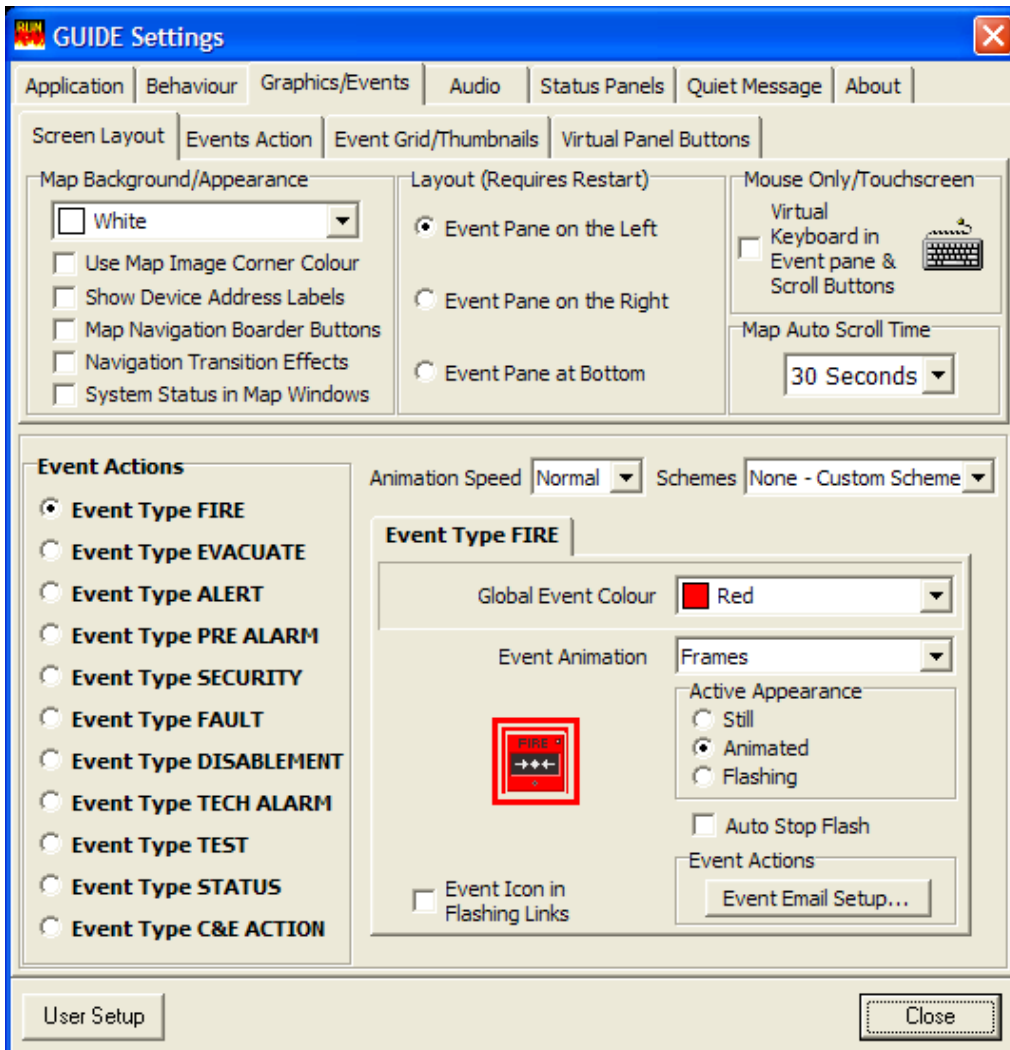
GUIDE Settings

Application | Behaviour | Graphics/Events | Audio | Status Panels | Quiet Message | About

Screen Layout | Events Action | Event Grid/Thumbnails | Virtual Panel Buttons

Map Background/Appearance
White
Use Map Image Corner Colour
Show Device Address Labels
Map Navigation Boarder Buttons
Navigation Transition Effects
System Status in Map Windows

Layout (Requires Restart)
Event Pane on the Left
Event Pane on the Right
Event Pane at Bottom

Mouse Only/Touchscreen
Virtual Keyboard in Event pane & Scroll Buttons

Map Auto Scroll Time
30 Seconds

Event Actions
Event Type FIRE
Event Type EVACUATE
Event Type ALERT
Event Type PRE ALARM
Event Type SECURITY
Event Type FAULT
Event Type DISABLEMENT
Event Type TECH ALARM
Event Type TEST
Event Type STATUS
Event Type C&E ACTION

Animation Speed Normal
Schemes None - Custom Scheme

Event Type FIRE
Global Event Colour Red
Event Animation Frames
FIRE
Active Appearance
Still
Animated
Flashing
Auto Stop Flash
Event Actions
Event Email Setup...
Event Icon in Flashing Links

User Setup
Close